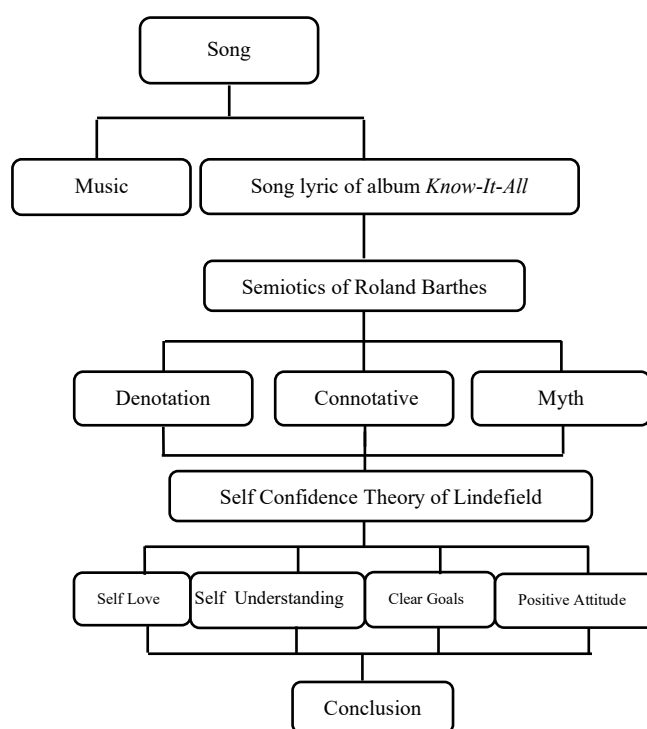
Song

Music

Song lyric of album *Know-It-All*

Semiotics of Roland Barthes

Denotation

Connotative

Myth

Self Confidence Theory of Lindefield

Self Love

Self Understanding

Clear Goals

Positive Attitude

Conclusion